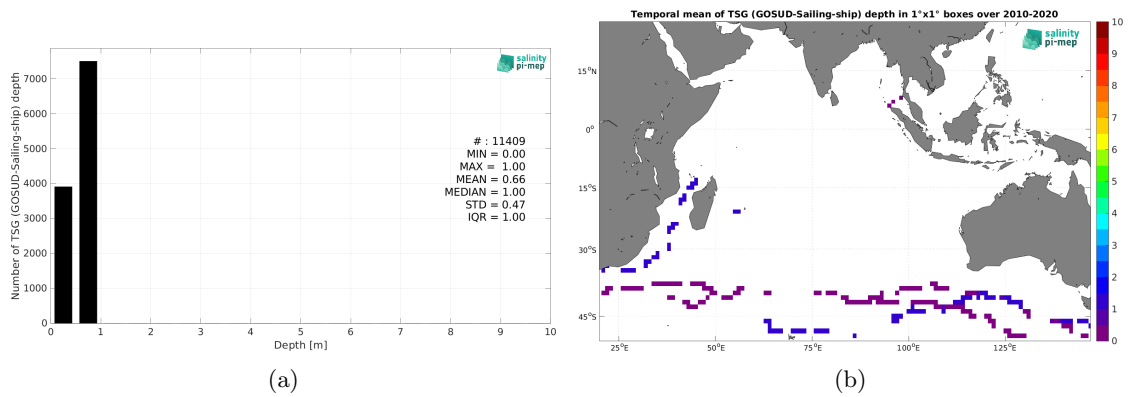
salinity pi-mep

Number of TSG (GOSUD-Sailing-ship) depth

7000
6000
5000
4000
3000
2000
1000
0

0 1 2 3 4 5 6 7 8 9 10
Depth [m]

# : 11409
MIN = 0.00
MAX = 1.00
MEAN = 0.66
MEDIAN = 1.00
STD = 0.47
IQR = 1.00

(a)

Temporal mean of TSG (GOSUD-Sailing-ship) depth in 1°x1° boxes over 2010-2020

salinity pi-mep

15°N
0°
15°S
30°S
45°S

25°E 50°E 75°E 100°E 125°E

10
9
8
7
6
5
4
3
2
1
0

(b)